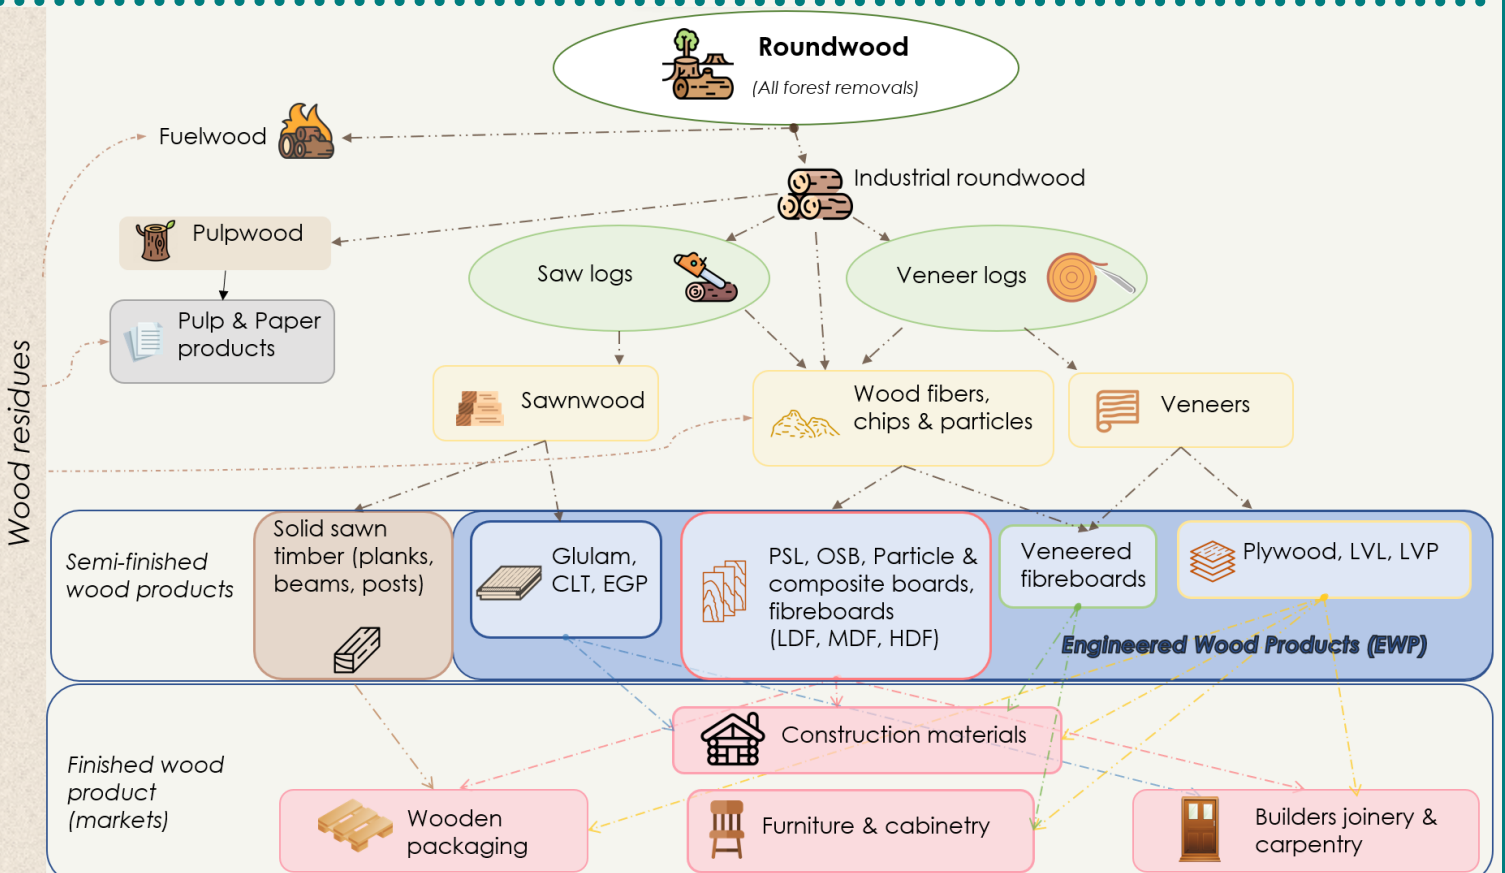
Roundwood
(All forest removals)

Fuelwood

Industrial roundwood

Pulpwood

Saw logs

Veneer logs

Pulp & Paper products

Sawnwood

Wood fibers, chips & particles

Veneers

Wood residues

Semi-finished wood products

Solid sawn timber (planks, beams, posts)

Glulam, CLT, EGP

PSL, OSB, Particle & composite boards, fibreboards (LDF, MDF, HDF)

Veneered fibreboards

Plywood, LVL, LVP

Engineered Wood Products (EWP)

Finished wood product (markets)

Construction materials

Wooden packaging

Furniture & cabinetry

Builders joinery & carpentry